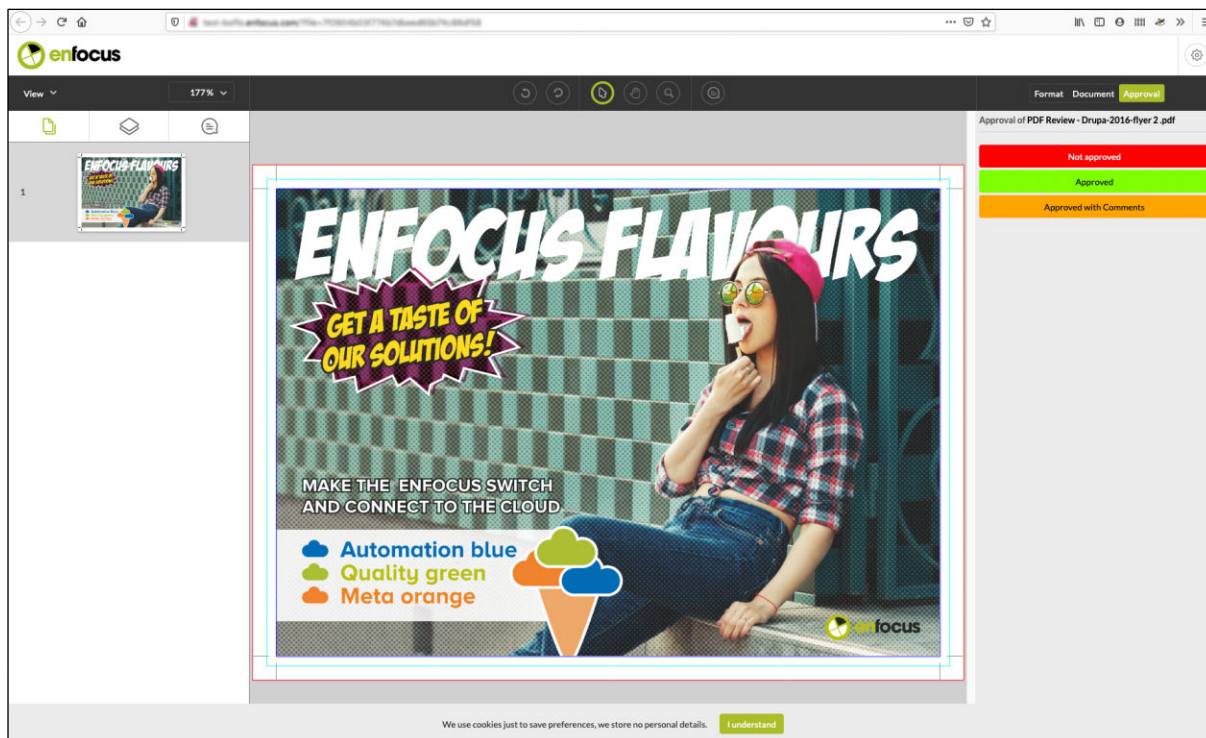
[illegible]

enfocus

View 177%

Format Document Approval

Approval of PDF Review - Drupa-2016-flyer 2 .pdf

Not approved

Approved

Approved with Comments

1

ENFOCUS FLAVOURS

GET A TASTE OF OUR SOLUTIONS!

MAKE THE ENFOCUS SWITCH AND CONNECT TO THE CLOUD

Automation blue
Quality green
Meta orange

enfocus

We use cookies just to save preferences, we store no personal details.

I understand